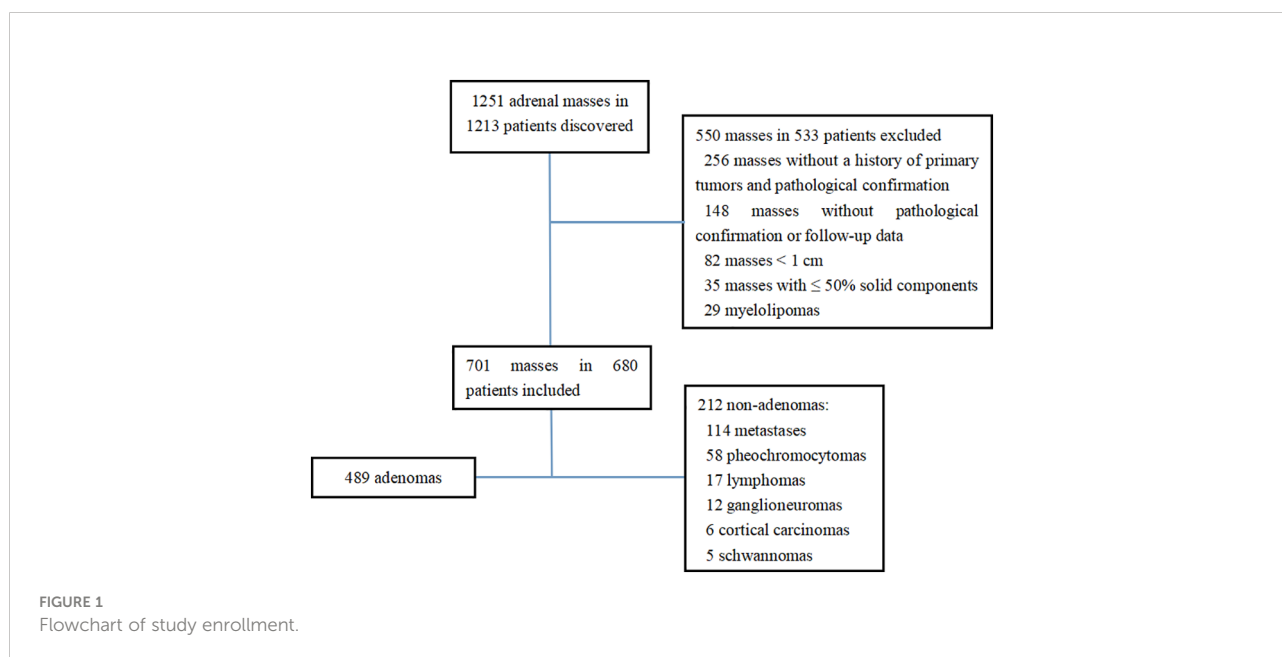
1251 adrenal masses in 1213 patients discovered

550 masses in 533 patients excluded
256 masses without a history of primary tumors and pathological confirmation
148 masses without pathological confirmation or follow-up data
82 masses < 1 cm
35 masses with ≤ 50% solid components
29 myelolipomas

701 masses in 680 patients included

489 adenomas

212 non-adenomas:
114 metastases
58 pheochromocytomas
17 lymphomas
12 ganglioneuromas
6 cortical carcinomas
5 schwannomas

FIGURE 1
Flowchart of study enrollment.